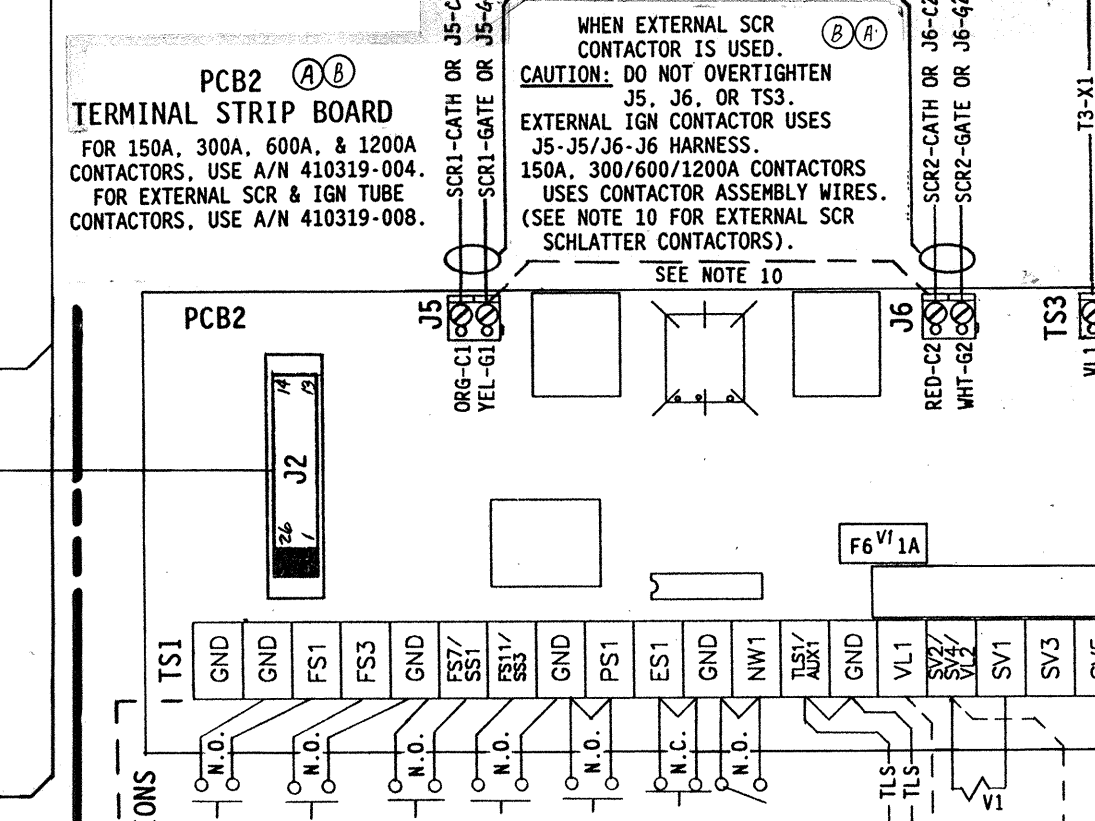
PCB2 (A)(B)
TERMINAL STRIP BOARD
FOR 150A, 300A, 600A, & 1200A CONTACTORS, USE A/N 410319-004.
FOR EXTERNAL SCR & IGN TUBE CONTACTORS, USE A/N 410319-008.

SCR1-CATH OR J5-C
SCR1-GATE OR J5-G

WHEN EXTERNAL SCR CONTACTOR IS USED. (B)(A)
CAUTION: DO NOT OVERTIGHTEN J5, J6, OR TS3.
EXTERNAL IGN CONTACTOR USES J5-J5/J6-J6 HARNESS.
150A, 300/600/1200A CONTACTORS USES CONTACTOR ASSEMBLY WIRES.
(SEE NOTE 10 FOR EXTERNAL SCR SCHLATTER CONTACTORS).

SCR2-CATH OR J6-C2
SCR2-GATE OR J6-G2

T3-X1

SEE NOTE 10

PCB2

J5
ORG-C1
YEL-G1

J6
RED-C2
WHT-G2

TS3
VL1

J2
14
13
26
1

F6 V1 1A

TS1
GND
GND
FS1
FS3
GND
FS7/SS1
FS11/SS3
GND
PS1
ES1
GND
NW1
TLS1/AUX1
GND
VL1
SV2/SV4/VL2
SV1
SV3

N.O.
N.O.
N.O.
N.O.
N.O.
N.C.
N.O.
TLS
TLS
V1

ONS